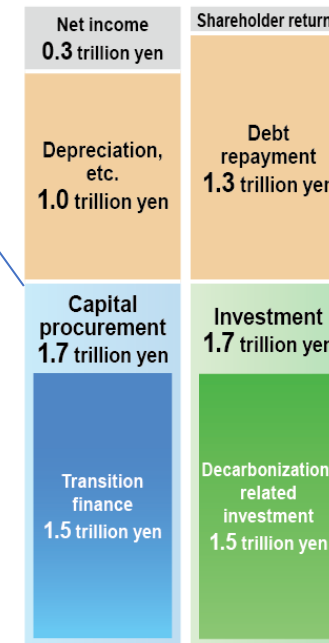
Net income
0.3 trillion yen

Depreciation, etc.
1.0 trillion yen

Capital procurement
1.7 trillion yen

Transition finance
1.5 trillion yen

Shareholder return

Debt repayment
1.3 trillion yen

Investment
1.7 trillion yen

Decarbonization related investment
1.5 trillion yen